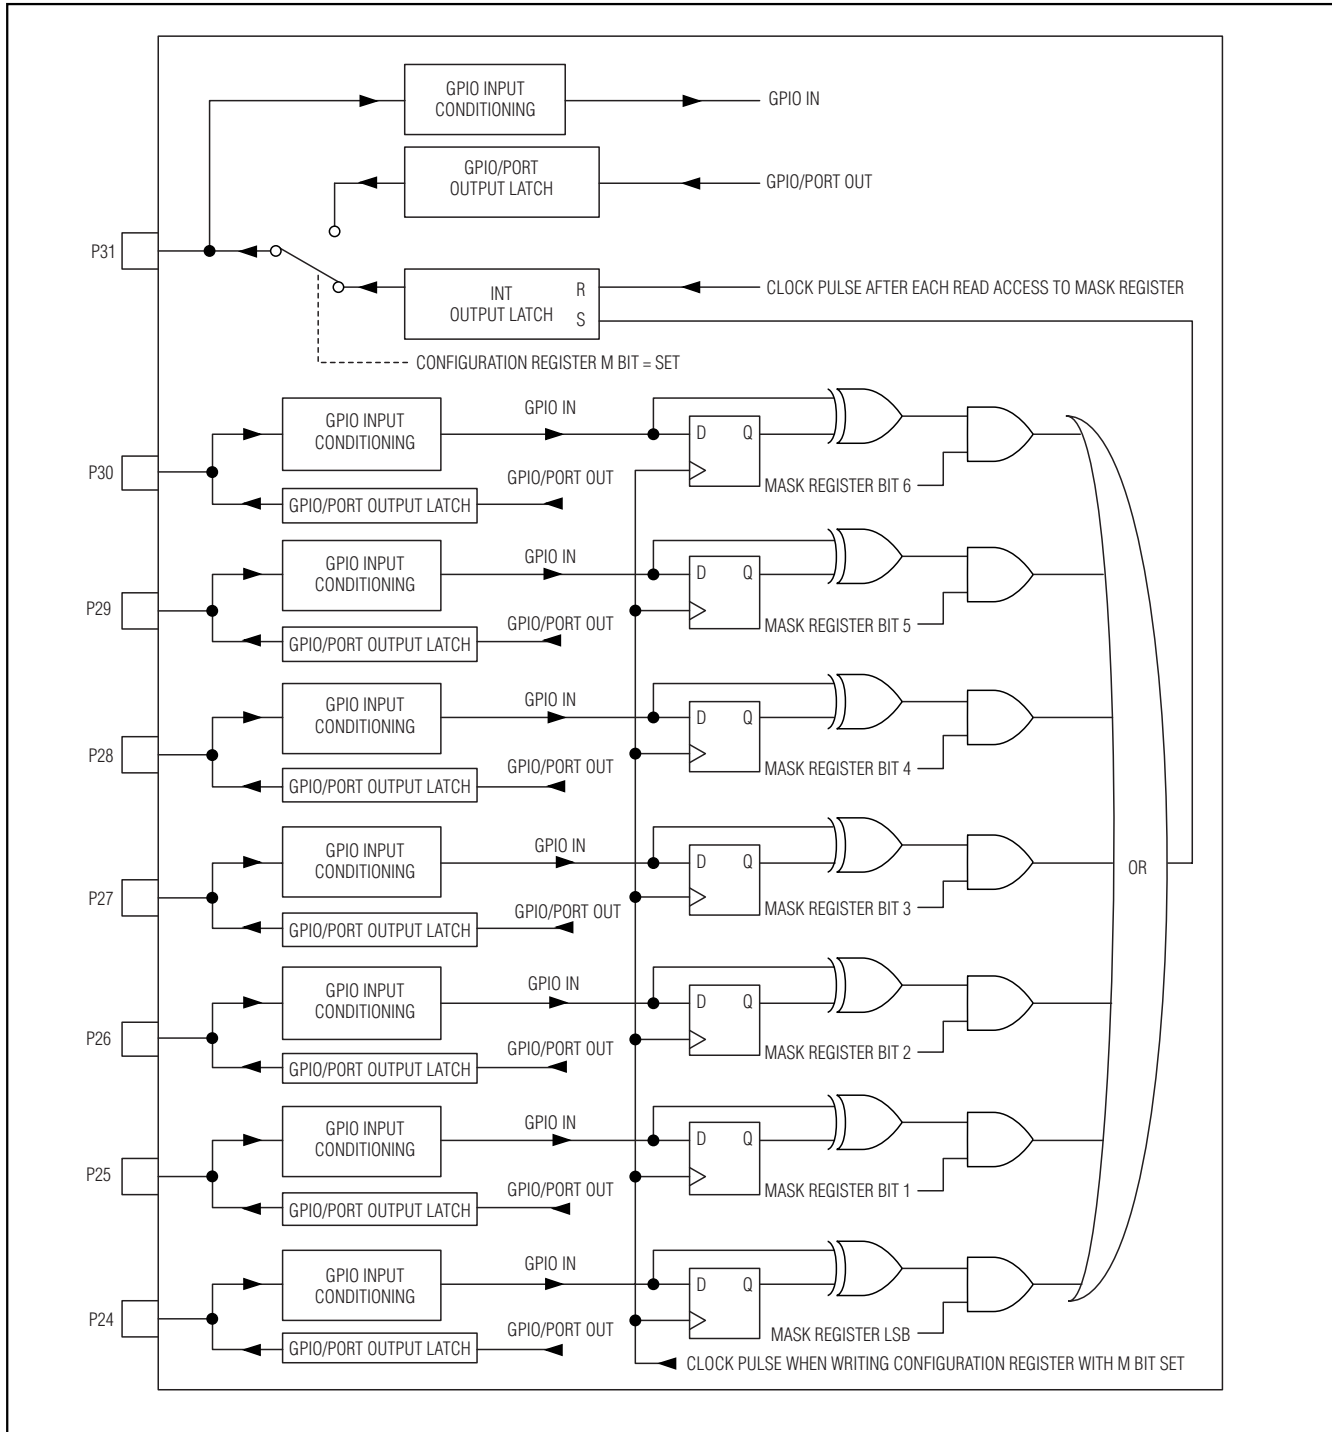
GPIO INPUT CONDITIONING

GPIO IN

GPIO/PORT OUTPUT LATCH

GPIO/PORT OUT

P31

INT OUTPUT LATCH

R

S

CLOCK PULSE AFTER EACH READ ACCESS TO MASK REGISTER

CONFIGURATION REGISTER M BIT = SET

P30

GPIO INPUT CONDITIONING

GPIO IN

D

Q

GPIO/PORT OUT

GPIO/PORT OUTPUT LATCH

MASK REGISTER BIT 6

P29

GPIO INPUT CONDITIONING

GPIO IN

D

Q

GPIO/PORT OUT

GPIO/PORT OUTPUT LATCH

MASK REGISTER BIT 5

P28

GPIO INPUT CONDITIONING

GPIO IN

D

Q

GPIO/PORT OUT

GPIO/PORT OUTPUT LATCH

MASK REGISTER BIT 4

P27

GPIO INPUT CONDITIONING

GPIO IN

D

Q

GPIO/PORT OUT

GPIO/PORT OUTPUT LATCH

MASK REGISTER BIT 3

OR

P26

GPIO INPUT CONDITIONING

GPIO IN

D

Q

GPIO/PORT OUT

GPIO/PORT OUTPUT LATCH

MASK REGISTER BIT 2

P25

GPIO INPUT CONDITIONING

GPIO IN

D

Q

GPIO/PORT OUT

GPIO/PORT OUTPUT LATCH

MASK REGISTER BIT 1

P24

GPIO INPUT CONDITIONING

GPIO IN

D

Q

GPIO/PORT OUT

GPIO/PORT OUTPUT LATCH

MASK REGISTER LSB

CLOCK PULSE WHEN WRITING CONFIGURATION REGISTER WITH M BIT SET